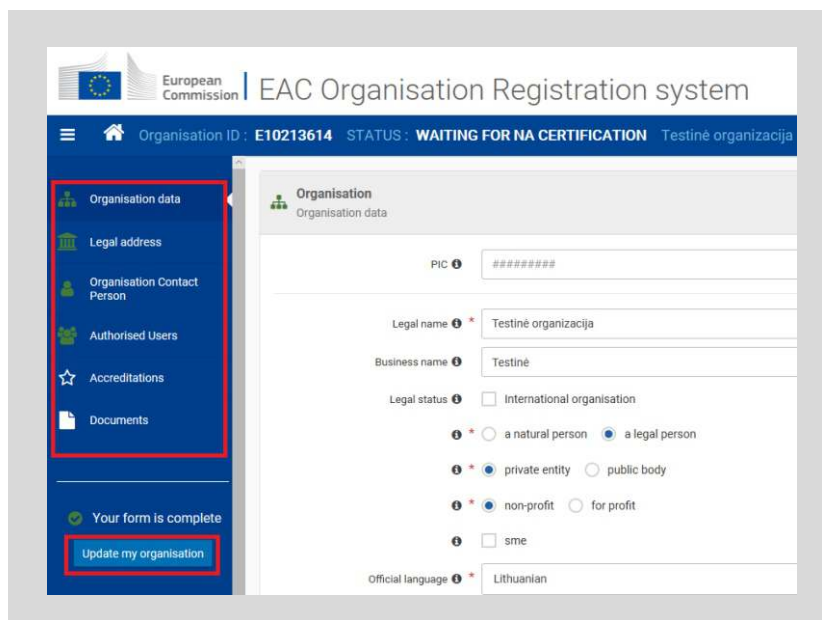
European Commission | EAC Organisation Registration system

Organisation ID : E10213614 STATUS : WAITING FOR NA CERTIFICATION Testinė organizacija

Organisation data
Legal address
Organisation Contact Person
Authorised Users
Accreditations
Documents

Your form is complete
Update my organisation

Organisation
Organisation data

PIC #########

Legal name * Testinė organizacija
Business name Testinė
Legal status International organisation
* a natural person a legal person
* private entity public body
* non-profit for profit
sme
Official language * Lithuanian